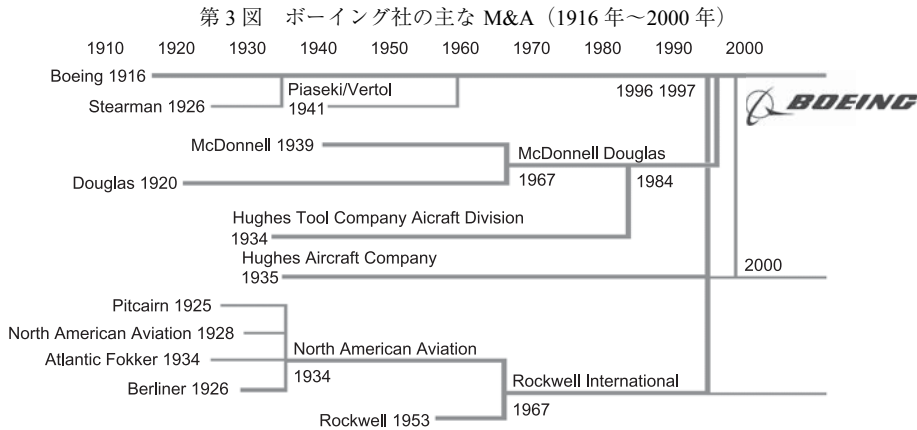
第 3 図　ボーイング社の主な M&A（1916 年〜2000 年）

1910　1920　1930　1940　1950　1960　1970　1980　1990　2000

Boeing 1916

Piaseki/Vertol 1941

Stearman 1926

1996 1997

BOEING

McDonnell 1939

McDonnell Douglas

Douglas 1920

1967

1984

Hughes Tool Company Aicraft Division

1934

Hughes Aircraft Company

1935

2000

Pitcairn 1925

North American Aviation 1928

Atlantic Fokker 1934

North American Aviation

Berliner 1926

1934

Rockwell International

1967

Rockwell 1953